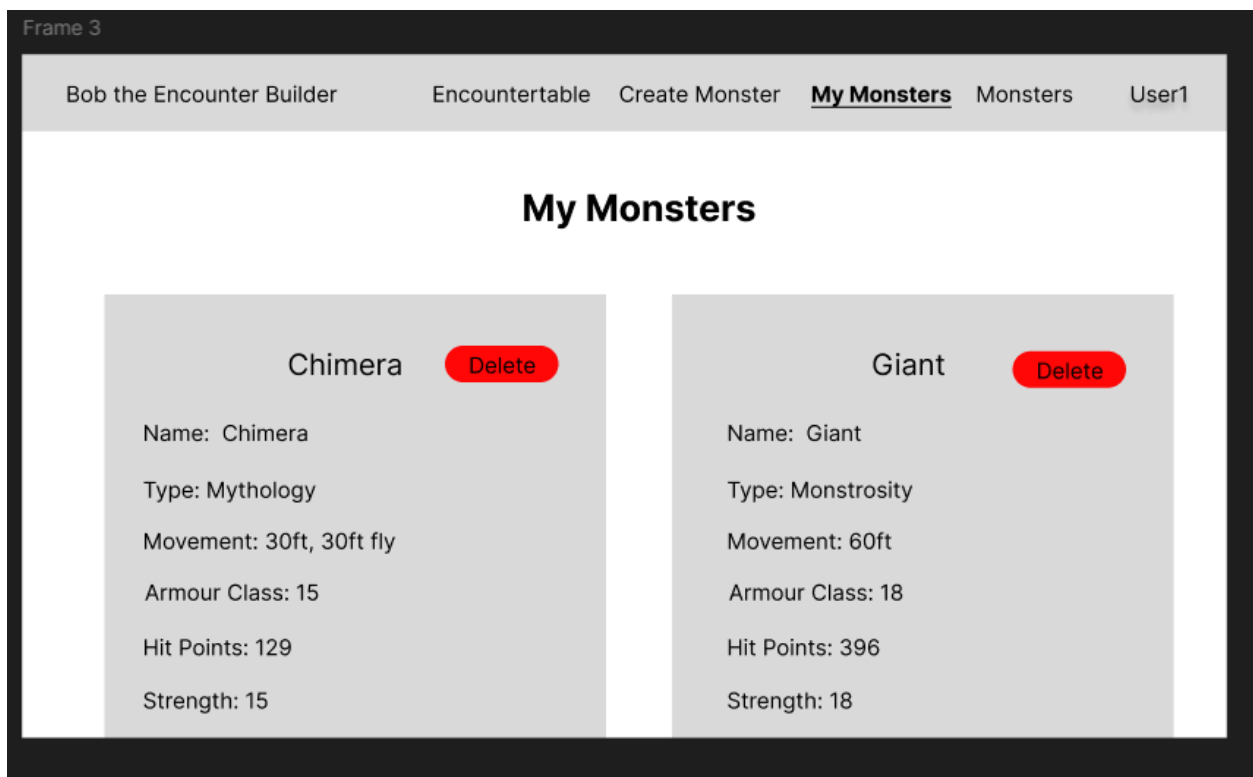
Frame 3

Bob the Encounter Builder

Encountertable

Create Monster

My Monsters

Monsters

User1

My Monsters

Chimera

Delete

Name: Chimera

Type: Mythology

Movement: 30ft, 30ft fly

Armour Class: 15

Hit Points: 129

Strength: 15

Giant

Delete

Name: Giant

Type: Monstrosity

Movement: 60ft

Armour Class: 18

Hit Points: 396

Strength: 18